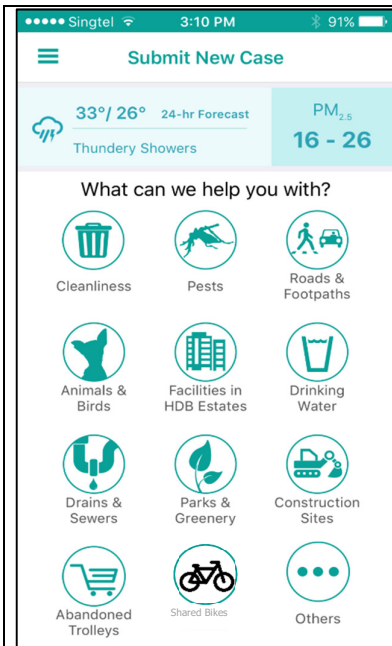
●●●●● Singtel 3:10 PM 91%

Submit New Case

33°/ 26° 24-hr Forecast
Thundery Showers

$PM_{2.5}$
16 - 26

What can we help you with?

Cleanliness

Pests

Roads & Footpaths

Animals & Birds

Facilities in HDB Estates

Drinking Water

Drains & Sewers

Parks & Greenery

Construction Sites

Abandoned Trolleys

Shared Bikes

Others